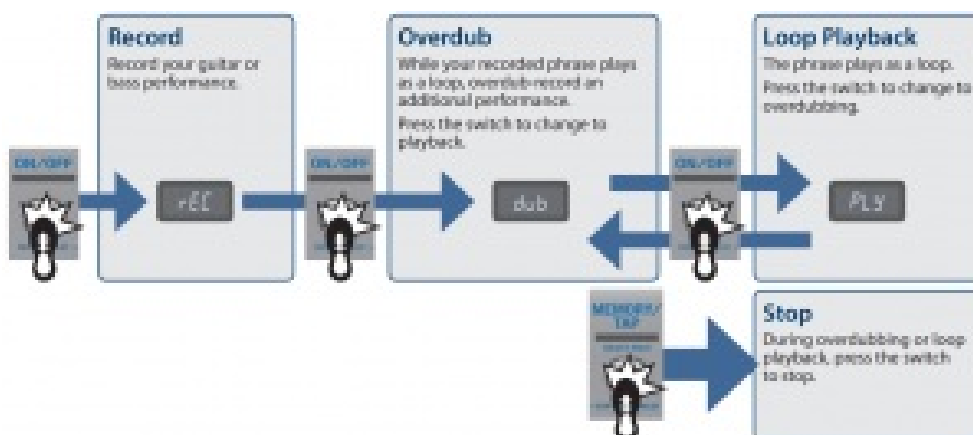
Record
Record your guitar or bass performance.

ON/OFF

rEC

ON/OFF

Overdub
While your recorded phrase plays as a loop, overdub-record an additional performance.
Press the switch to change to playback.

dub

ON/OFF

Loop Playback
The phrase plays as a loop.
Press the switch to change to overdubbing.

PLY

MEMORY/TAP

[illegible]

Stop
During overdubbing or loop playback, press the switch to stop.